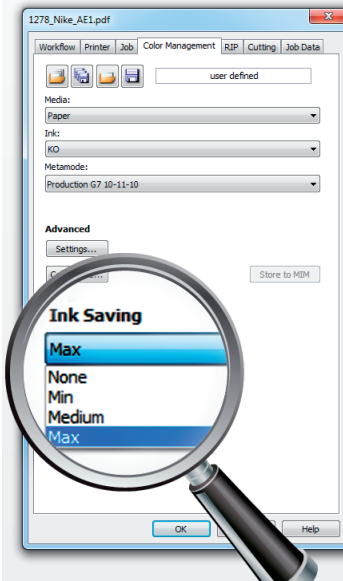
1278_Nike_AE1.pdf

Workflow | Printer | Job | Color Management | RIP | Cutting | Job Data

user defined

Media:
Paper

Ink:
KO

Metamode:
Production G7 10-11-10

Advanced
Settings...

C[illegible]

Store to MIM

Ink Saving

Max

None
Min
Medium
Max

OK

Help